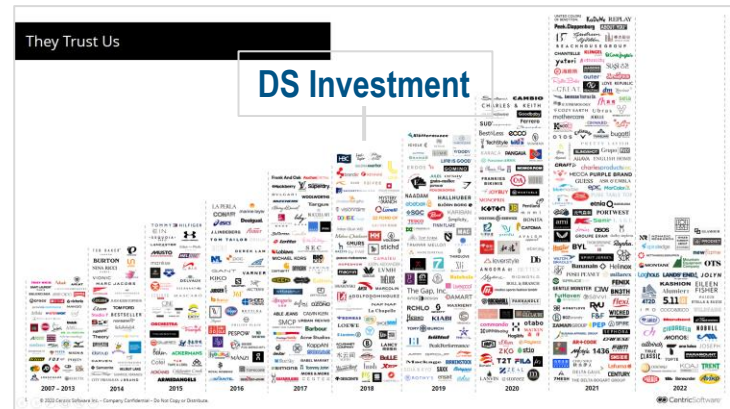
They Trust Us

DS Investment

2007 - 2013
2014
2015
2016
2017
2018
2019
2020
2021
2022

BURTON
MARC JACOBS
BESTSELLER
TOMMY HILFIGER
LA PERLA
TOM TAILOR
ACKERMANS
ARMEDANGELS
Superdry
MICHAEL KORS
Barbour
LOEWE
The Gap, Inc.
KIABI
CHARLES & KEITH
ecco
GUESS
PURPLE BRAND
PORTWEST
Columbia
Helly Hansen
OTS
EILEEN FISHER
SIMONS
REPLAY
stitch
5.11
TRENT

© 2023 Centric Software Inc. - Company Confidential - Do Not Copy or Distribute.
Centric Software